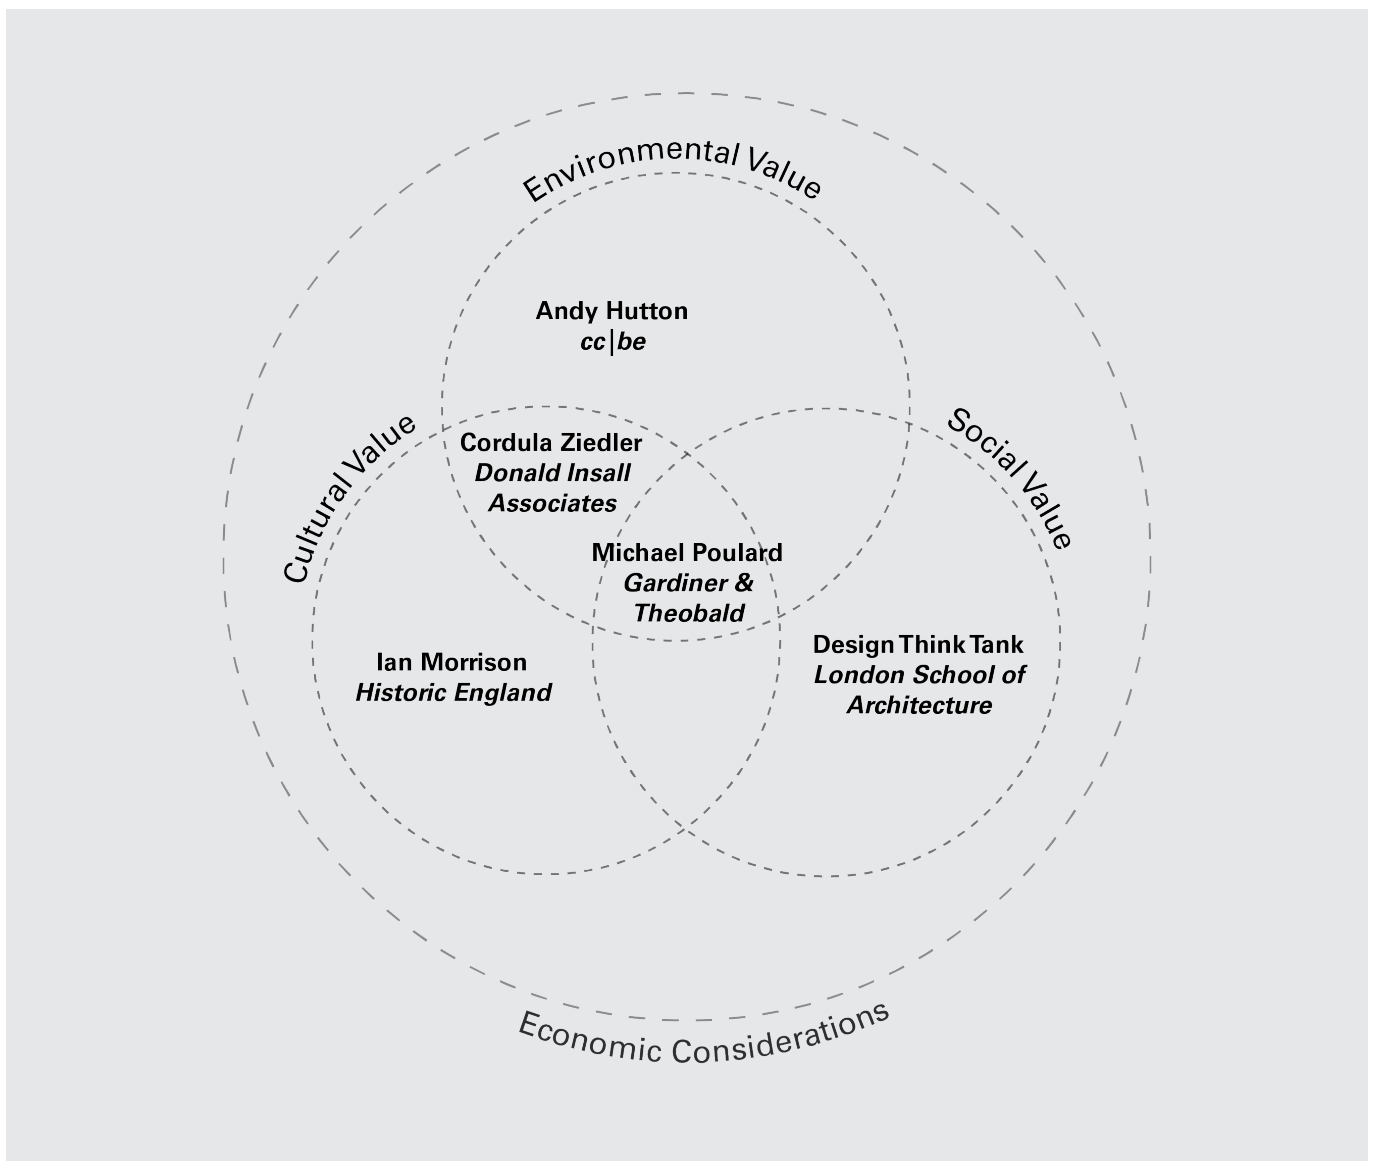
Environmental Value

Andy Hutton
*cc|be*

Cultural Value

Social Value

Cordula Ziedler
*Donald Insall Associates*

Michael Poulard
*Gardiner & Theobald*

Ian Morrison
*Historic England*

Design Think Tank
*London School of Architecture*

Economic Considerations